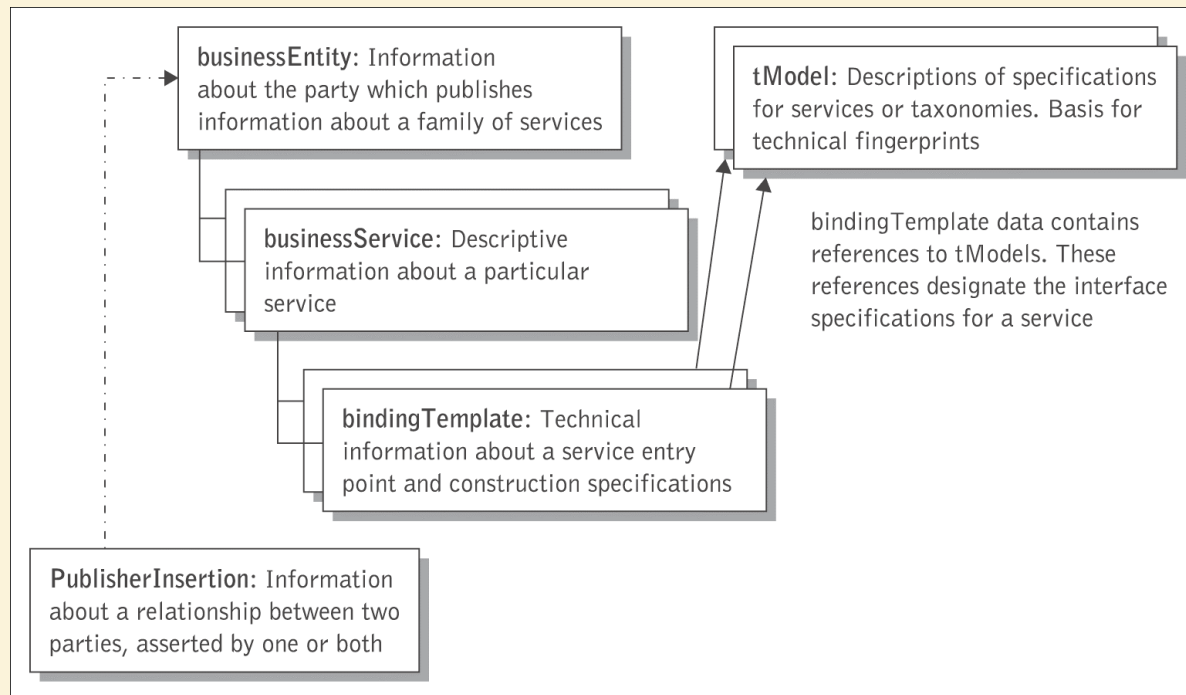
businessEntity: Information about the party which publishes information about a family of services

tModel: Descriptions of specifications for services or taxonomies. Basis for technical fingerprints

businessService: Descriptive information about a particular service

bindingTemplate data contains references to tModels. These references designate the interface specifications for a service

bindingTemplate: Technical information about a service entry point and construction specifications

PublisherInsertion: Information about a relationship between two parties, asserted by one or both